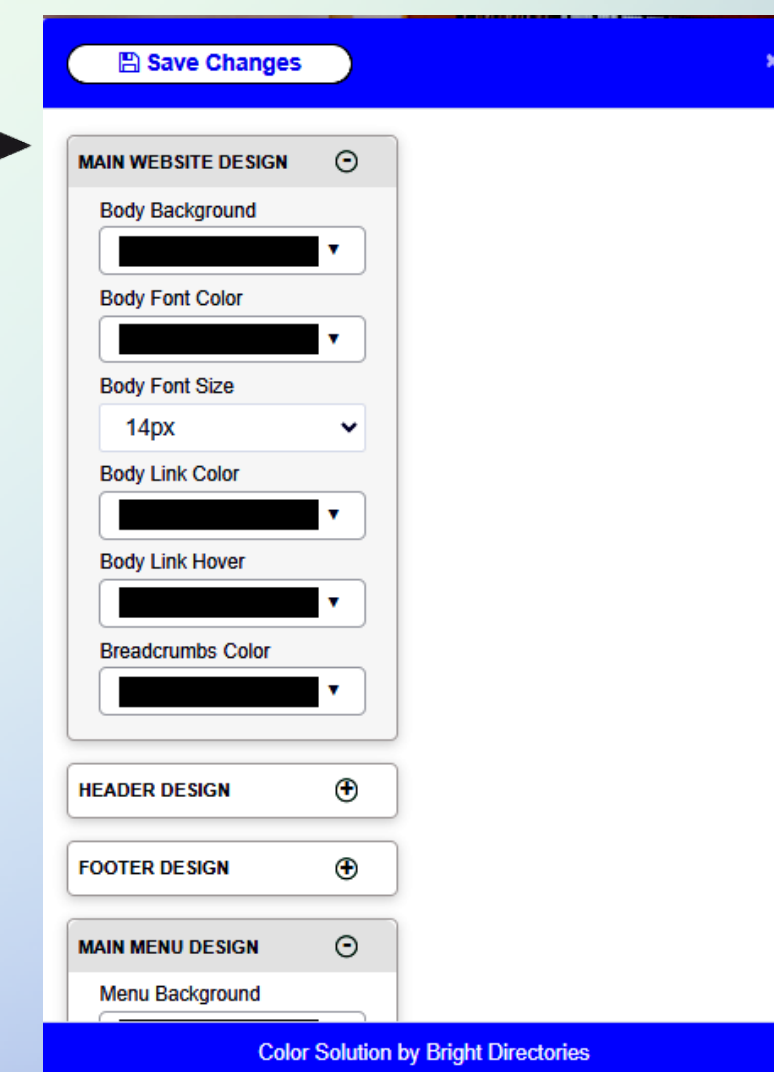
Save Changes

MAIN WEBSITE DESIGN

Body Background

Body Font Color

Body Font Size

14px

Body Link Color

Body Link Hover

Breadcrumbs Color

HEADER DESIGN

FOOTER DESIGN

MAIN MENU DESIGN

Menu Background

Color Solution by Bright Directories